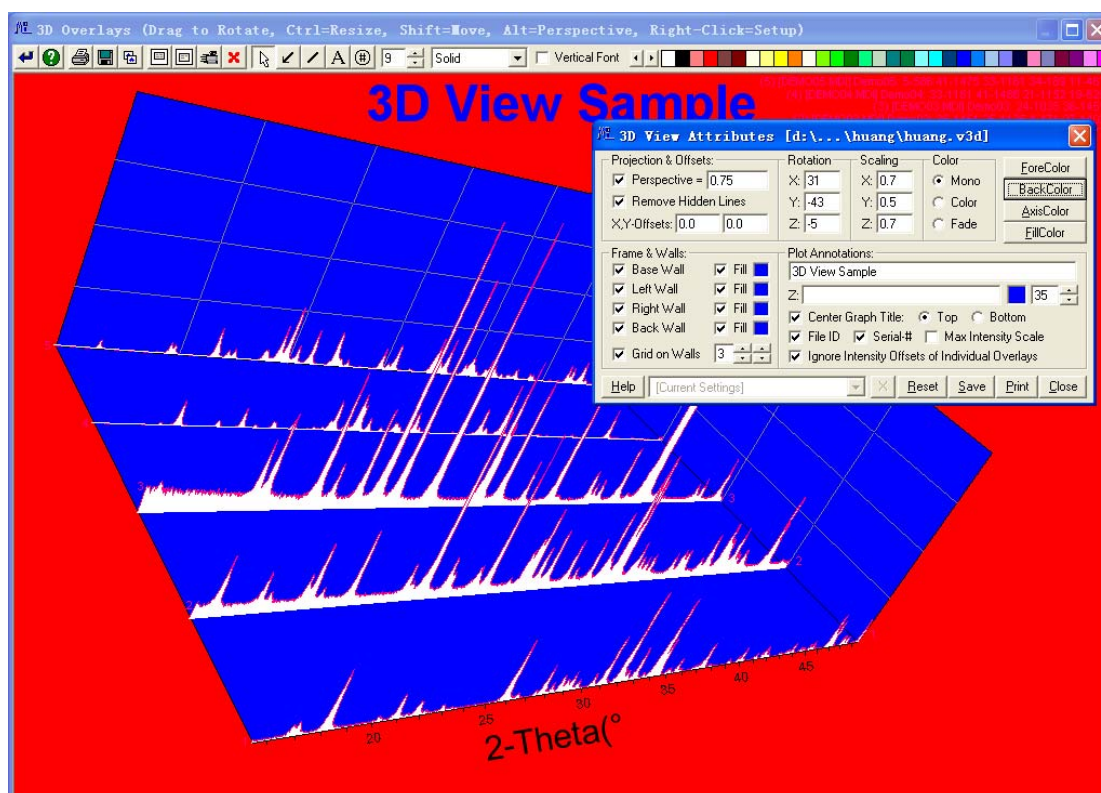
3D Overlays (Drag to Rotate, Ctrl=Resize, Shift=Move, Alt=Perspective, Right-Click=Setup)

9 Solid Vertical Font

3D View Sample

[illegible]

3D View Attributes [d:\...\huang\huang.v3d]

Projection & Offsets:
Perspective = 0.75
Remove Hidden Lines
X,Y-Offsets: 0.0 0.0

Rotation
X: 31
Y: -43
Z: -5

Scaling
X: 0.7
Y: 0.5
Z: 0.7

Color
Mono
Color
Fade

ForeColor
BackColor
AxisColor
FillColor

Frame & Walls:
Base Wall Fill
Left Wall Fill
Right Wall Fill
Back Wall Fill
Grid on Walls 3

Plot Annotations:
3D View Sample
Z: 35
Center Graph Title: Top Bottom
File ID Serial-# Max Intensity Scale
Ignore Intensity Offsets of Individual Overlays

Help [Current Settings] Reset Save Print Close

4
3
3
2
2

20 25 30 35 40 45

2-Theta(°